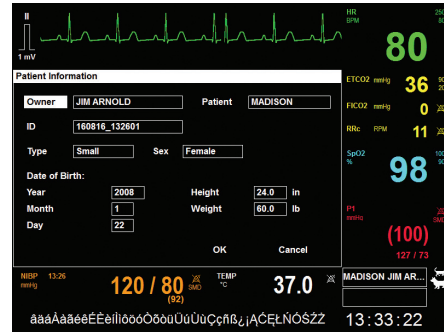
II

1 mV

HR
BPM

80

Patient Information

Owner JIM ARNOLD

Patient MADISON

ID 160816_132601

Type Small

Sex Female

Date of Birth:

Year 2008

Height 24.0 in

Month 1

Weight 60.0 lb

Day 22

OK

Cancel

ETCO2 mmHg 36

FICO2 mmHg 0

RRc RPM 11

SpO2 % 98

100
90

P1 mmHg

(100)

127 / 73

NIBP 13:26 mmHg

120 / 80

(92)

TEMP °C

37.0

MADISON JIM AR...

ãáâÀàãéèÉÈèíÌìõóòÓõòùÚúÙùÇçñß¿¡ĄĆĘŁŃÓŚŹŻ

13:33:22